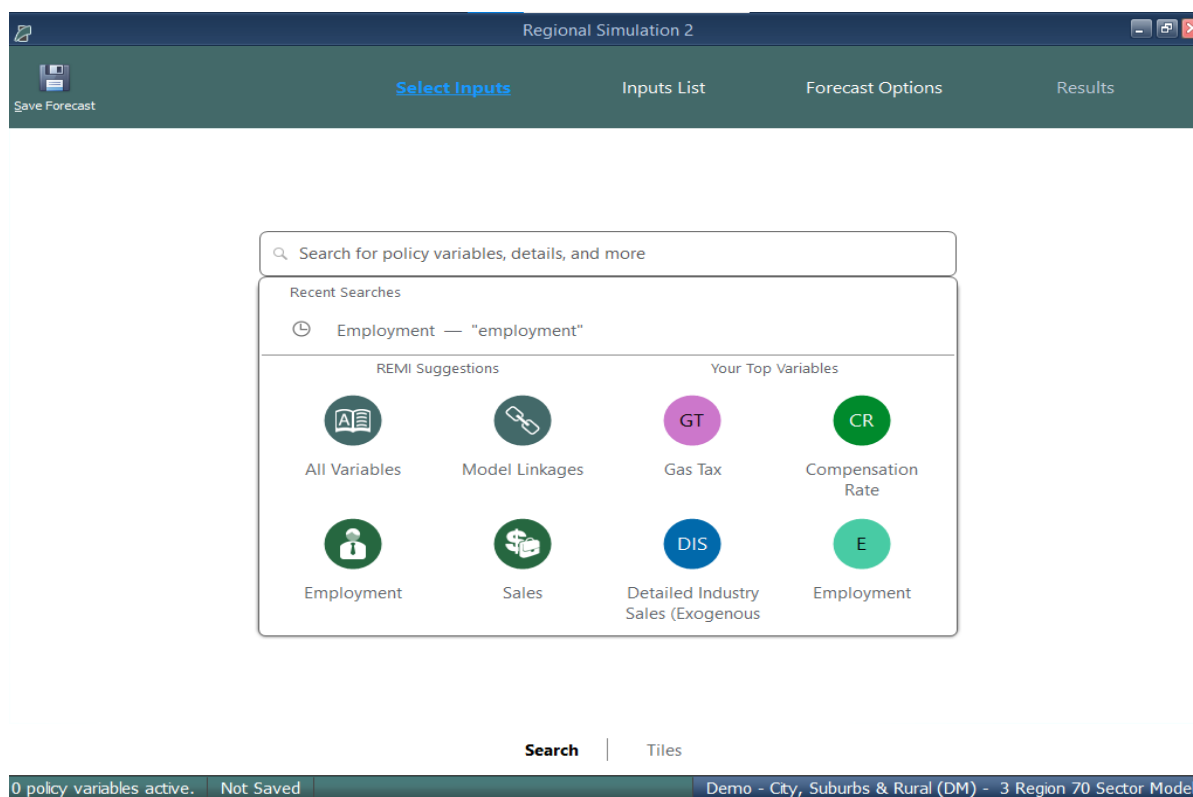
Regional Simulation 2

Save Forecast

Select Inputs

Inputs List

Forecast Options

Results

Search for policy variables, details, and more

Recent Searches

Employment — "employment"

REMI Suggestions

Your Top Variables

All Variables

Model Linkages

GT

Gas Tax

CR

Compensation Rate

Employment

Sales

DIS

Detailed Industry Sales (Exogenous

E

Employment

Search

Tiles

0 policy variables active.

Not Saved

Demo - City, Suburbs & Rural (DM) - 3 Region 70 Sector Mode